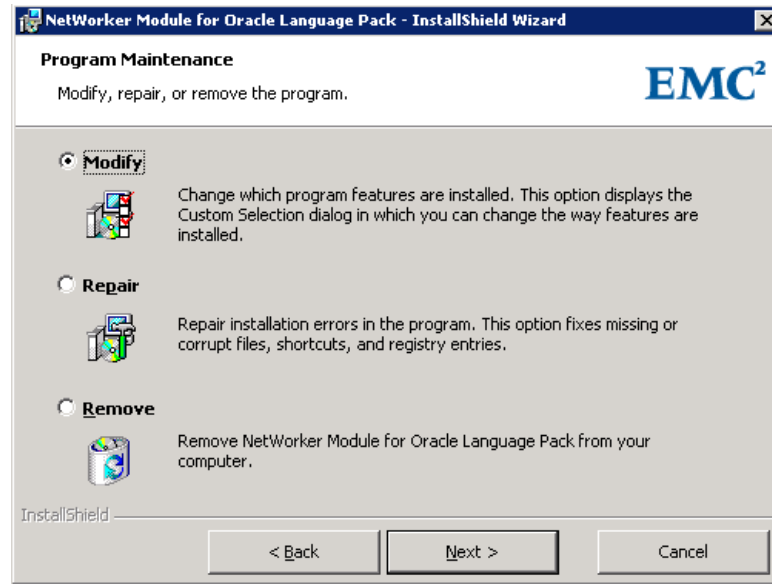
NetWorker Module for Oracle Language Pack - InstallShield Wizard

Program Maintenance

Modify, repair, or remove the program.

EMC$^2$

Modify

Change which program features are installed. This option displays the Custom Selection dialog in which you can change the way features are installed.

Repair

Repair installation errors in the program. This option fixes missing or corrupt files, shortcuts, and registry entries.

Remove

Remove NetWorker Module for Oracle Language Pack from your computer.

InstallShield

< Back

Next >

Cancel